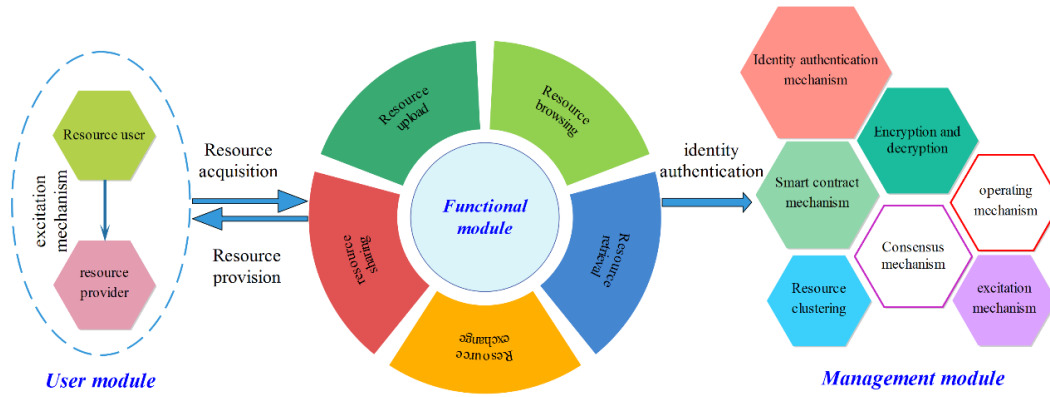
excitation mechanism

Resource user

resource provider

User module

Resource acquisition

Resource provision

Resource upload

Resource browsing

Resource retrieval

Resource exchange

resource sharing

Functional module

identity authentication

Identity authentication mechanism

Encryption and decryption

Smart contract mechanism

operating mechanism

Consensus mechanism

Resource clustering

excitation mechanism

Management module